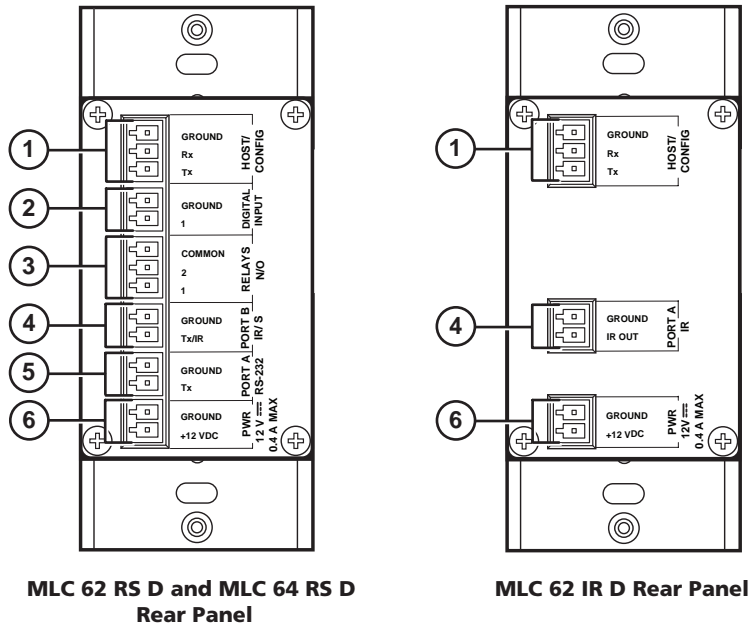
1
GROUND
Rx
Tx
HOST/ CONFIG

2
GROUND
1
DIGITAL INPUT

3
COMMON
2
1
RELAYS N/O

4
GROUND
Tx/IR
PORT B IR/ S

5
GROUND
Tx
PORT A RS-232

6
GROUND
+12 VDC
PWR 12 V ⎓ 0.4 A MAX

MLC 62 RS D and MLC 64 RS D Rear Panel

1
GROUND
Rx
Tx
HOST/ CONFIG

4
GROUND
IR OUT
PORT A IR

6
GROUND
+12 VDC
PWR 12V ⎓ 0.4 A MAX

MLC 62 IR D Rear Panel